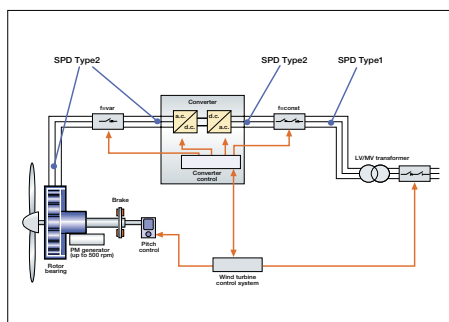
SPD Type2

SPD Type2

SPD Type1

f=var

Converter

a.c.

d.c.

d.c.

a.c.

f=const

Converter control

LV/MV transformer

Brake

PM generator (up to 500 rpm)

Pitch control

Rotor bearing

Wind turbine control system